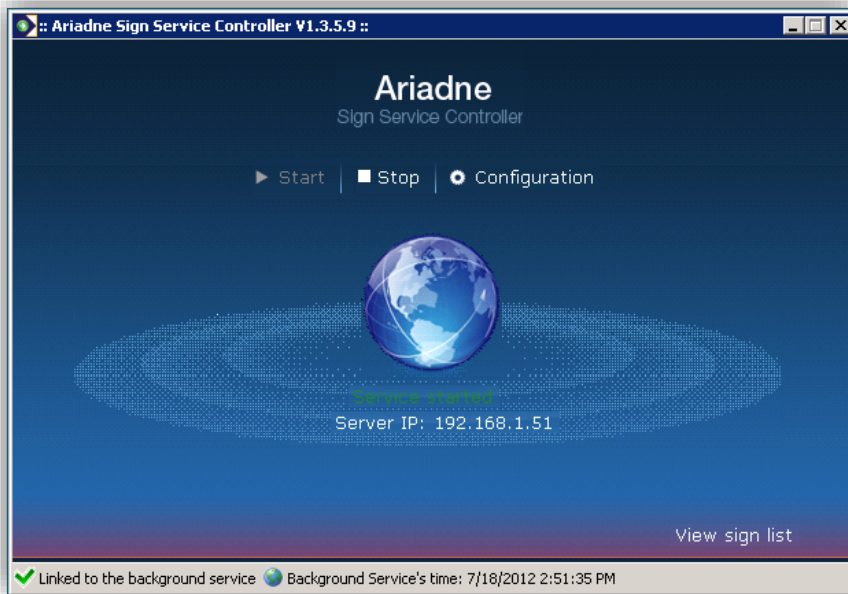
:: Ariadne Sign Service Controller V1.3.5.9 ::

Ariadne
Sign Service Controller

Start | Stop | Configuration

Service started
Server IP: 192.168.1.51

View sign list

Linked to the background service Background Service's time: 7/18/2012 2:51:35 PM